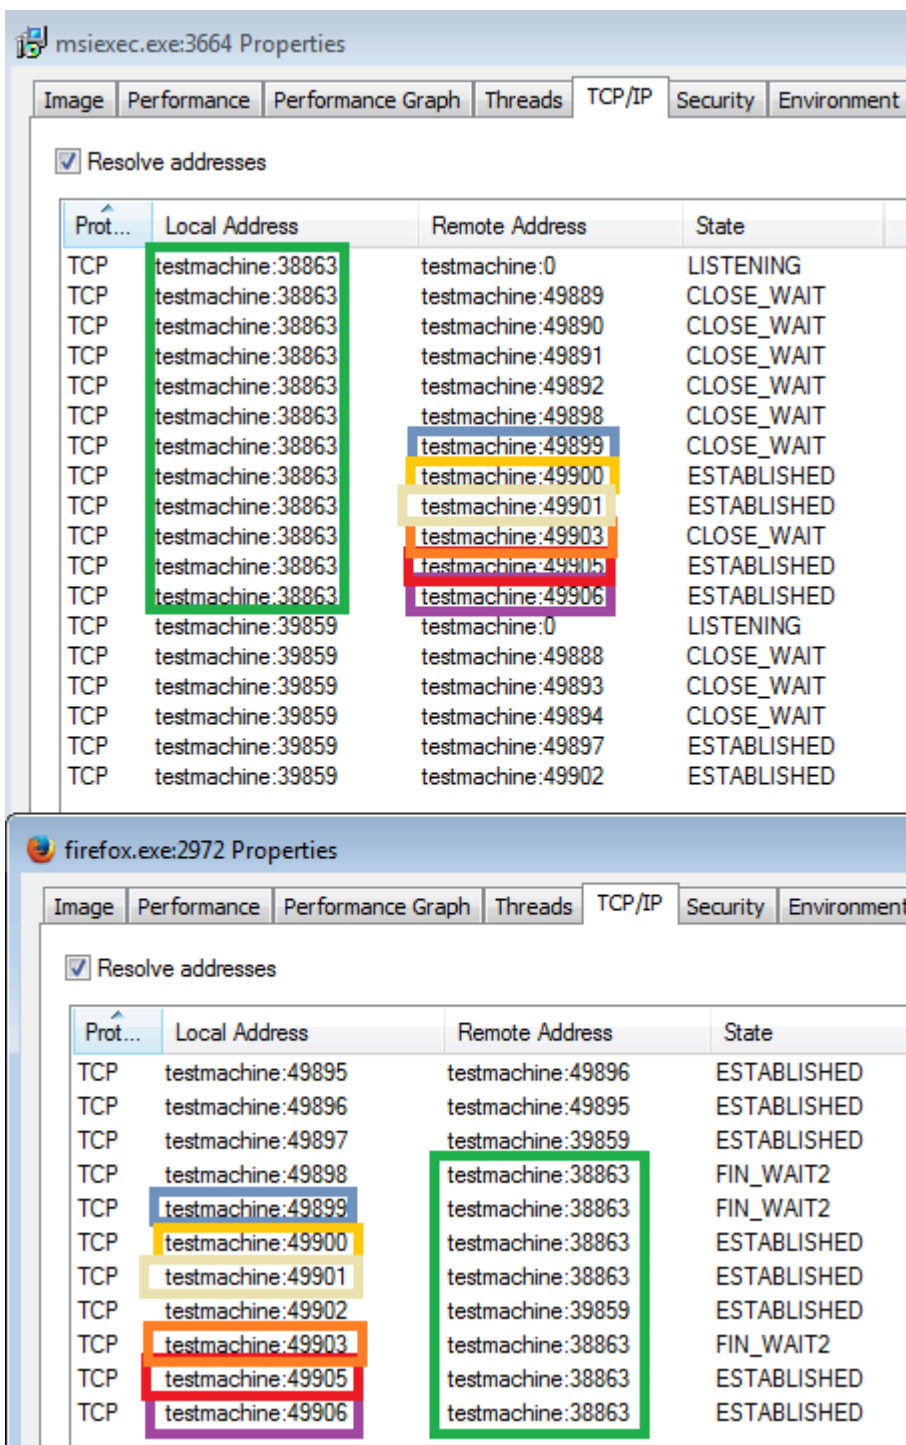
msiexec.exe:3664 Properties

Image | Performance | Performance Graph | Threads | TCP/IP | Security | Environment

Resolve addresses

| Prot... | Local Address | Remote Address | State |
|---|---|---|---|
| TCP | testmachine:38863 | testmachine:0 | LISTENING |
| TCP | testmachine:38863 | testmachine:49889 | CLOSE_WAIT |
| TCP | testmachine:38863 | testmachine:49890 | CLOSE_WAIT |
| TCP | testmachine:38863 | testmachine:49891 | CLOSE_WAIT |
| TCP | testmachine:38863 | testmachine:49892 | CLOSE_WAIT |
| TCP | testmachine:38863 | testmachine:49898 | CLOSE_WAIT |
| TCP | testmachine:38863 | testmachine:49899 | CLOSE_WAIT |
| TCP | testmachine:38863 | testmachine:49900 | ESTABLISHED |
| TCP | testmachine:38863 | testmachine:49901 | ESTABLISHED |
| TCP | testmachine:38863 | testmachine:49903 | CLOSE_WAIT |
| TCP | testmachine:38863 | testmachine:49905 | ESTABLISHED |
| TCP | testmachine:38863 | testmachine:49906 | ESTABLISHED |
| TCP | testmachine:39859 | testmachine:0 | LISTENING |
| TCP | testmachine:39859 | testmachine:49888 | CLOSE_WAIT |
| TCP | testmachine:39859 | testmachine:49893 | CLOSE_WAIT |
| TCP | testmachine:39859 | testmachine:49894 | CLOSE_WAIT |
| TCP | testmachine:39859 | testmachine:49897 | ESTABLISHED |
| TCP | testmachine:39859 | testmachine:49902 | ESTABLISHED |

firefox.exe:2972 Properties

Image | Performance | Performance Graph | Threads | TCP/IP | Security | Environment

Resolve addresses

| Prot... | Local Address | Remote Address | State |
|---|---|---|---|
| TCP | testmachine:49895 | testmachine:49896 | ESTABLISHED |
| TCP | testmachine:49896 | testmachine:49895 | ESTABLISHED |
| TCP | testmachine:49897 | testmachine:39859 | ESTABLISHED |
| TCP | testmachine:49898 | testmachine:38863 | FIN_WAIT2 |
| TCP | testmachine:49899 | testmachine:38863 | FIN_WAIT2 |
| TCP | testmachine:49900 | testmachine:38863 | ESTABLISHED |
| TCP | testmachine:49901 | testmachine:38863 | ESTABLISHED |
| TCP | testmachine:49902 | testmachine:39859 | ESTABLISHED |
| TCP | testmachine:49903 | testmachine:38863 | FIN_WAIT2 |
| TCP | testmachine:49905 | testmachine:38863 | ESTABLISHED |
| TCP | testmachine:49906 | testmachine:38863 | ESTABLISHED |